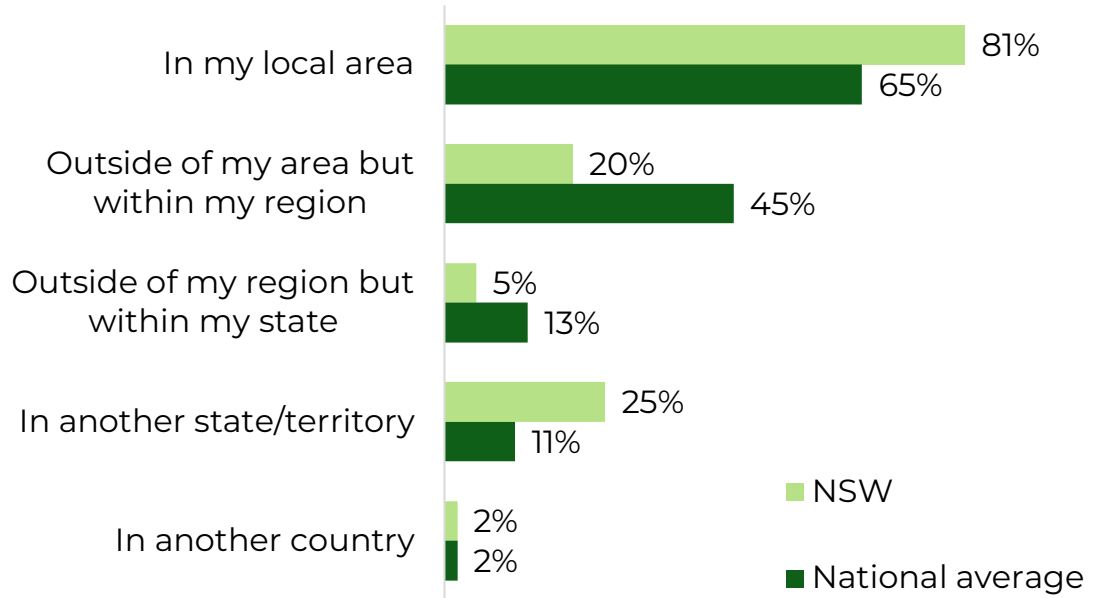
In my local area 81% 65%

Outside of my area but within my region 20% 45%

Outside of my region but within my state 5% 13%

In another state/territory 25% 11%

In another country 2% 2%

NSW

National average